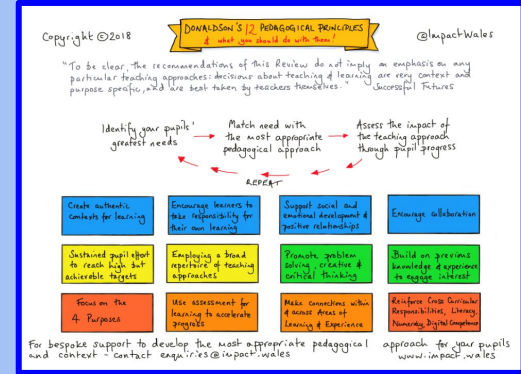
Copyright ©2018

DONALDSON'S 12 PEDAGOGICAL PRINCIPLES
& what you should do with them!

@impactWales

"To be clear, the recommendations of this Review do not imply an emphasis on any particular teaching approaches: decisions about teaching & learning are very context and purpose specific, and are best taken by teachers themselves." Successful Futures

Identify your pupils' greatest needs

Match need with the most appropriate pedagogical approach

Assess the impact of the teaching approach through pupil progress

REPEAT

| Create authentic contexts for learning | Encourage learners to take responsibility for their own learning | Support social and emotional development & positive relationships | Encourage collaboration |
|---|---|---|---|
| Sustained pupil effort to reach high but achievable targets | Employing a broad repertoire of teaching approaches | Promote problem solving, creative & critical thinking | Build on previous knowledge & experience to engage interest |
| Focus on the 4 Purposes | Use assessment for learning to accelerate progress | Make connections within & across Areas of Learning & Experience | Reinforce Cross Curricular Responsibilities, Literacy, Numeracy, Digital Competence |

For bespoke support to develop the most appropriate pedagogical approach for your pupils and context - contact enquiries@impact.wales www.impact.wales